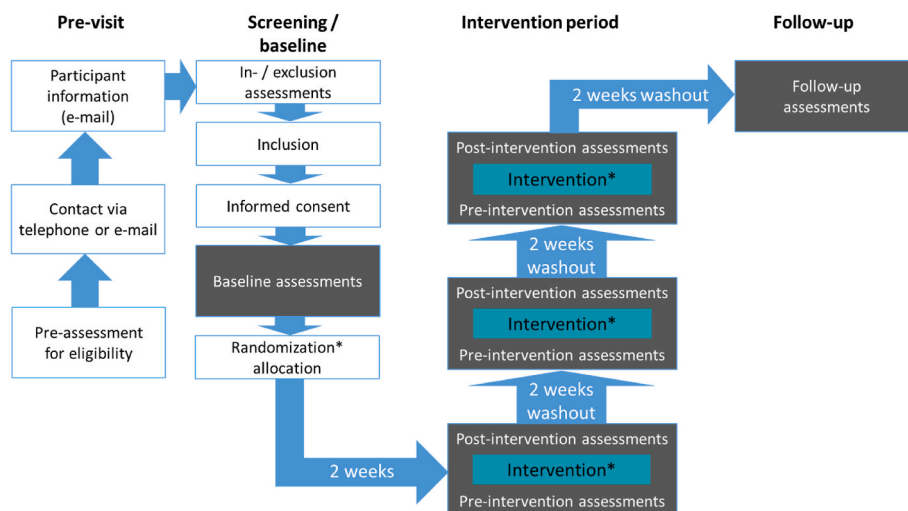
Pre-visit

Screening / baseline

Intervention period

Follow-up

Pre-assessment for eligibility

Contact via telephone or e-mail

Participant information (e-mail)

In- / exclusion assessments

Inclusion

Informed consent

Baseline assessments

Randomization* allocation

2 weeks

Post-intervention assessments

Intervention*

Pre-intervention assessments

2 weeks washout

Post-intervention assessments

Intervention*

Pre-intervention assessments

2 weeks washout

Post-intervention assessments

Intervention*

Pre-intervention assessments

2 weeks washout

Follow-up assessments